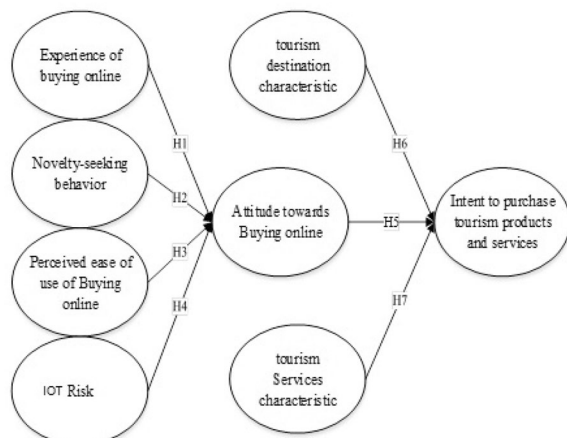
Experience of buying online

Novelty-seeking behavior

Perceived ease of use of Buying online

IOT Risk

H1

H2

H3

H4

Attitude towards Buying online

H5

tourism destination characteristic

H6

tourism Services characteristic

H7

Intent to purchase tourism products and services